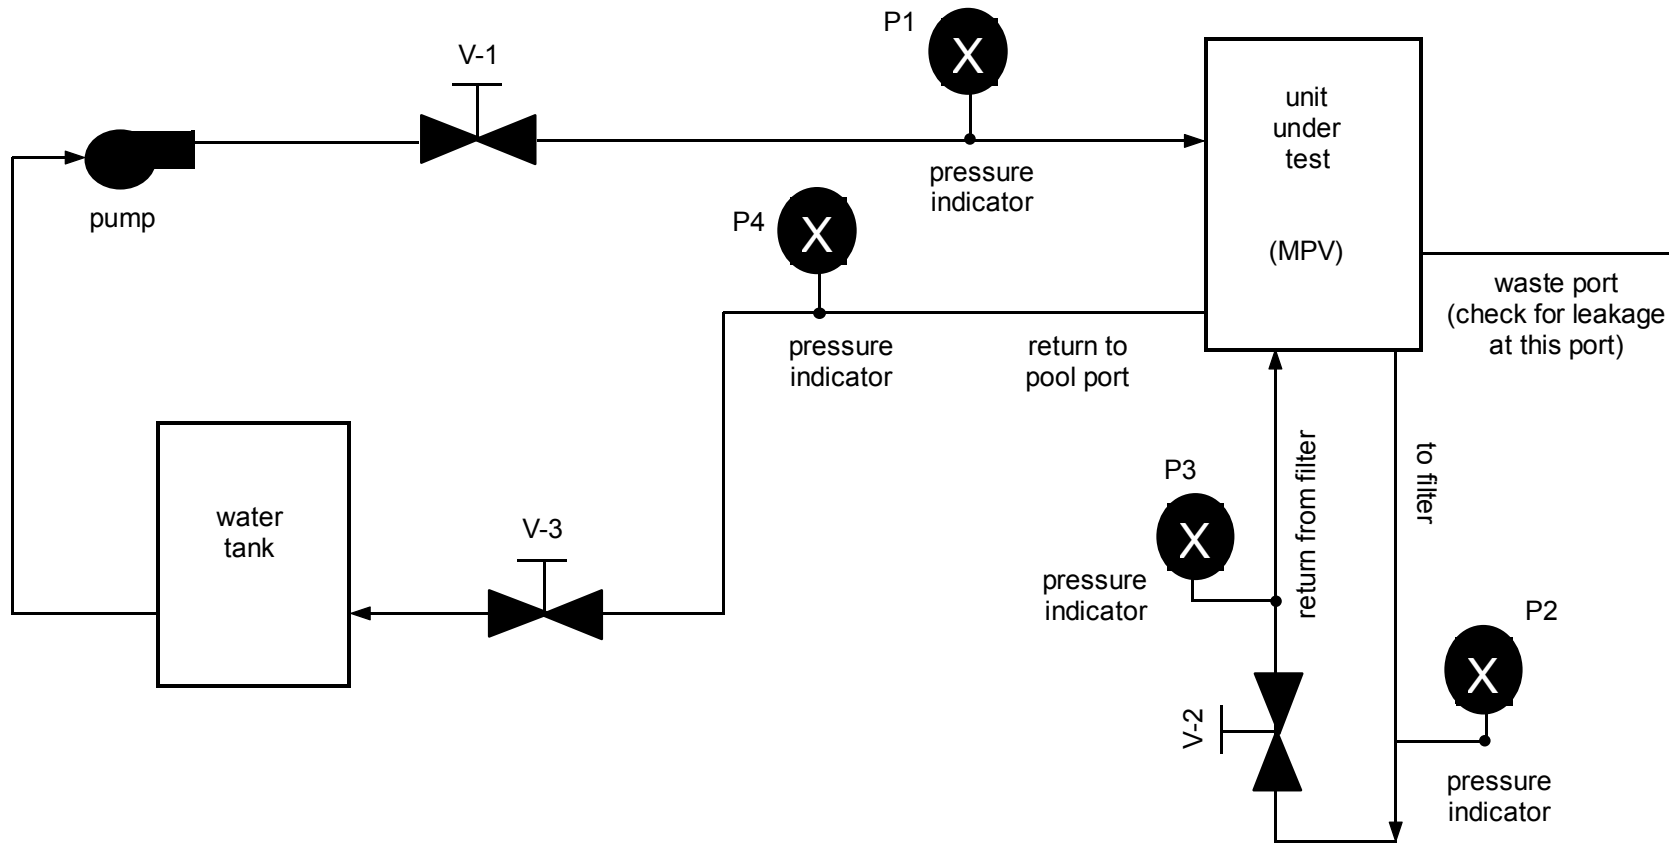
V-1

P1

X

unit under test

(MPV)

pump

pressure indicator

P4

X

waste port (check for leakage at this port)

pressure indicator

return to pool port

return from filter

to filter

P3

X

water tank

V-3

pressure indicator

P2

X

V-2

pressure indicator